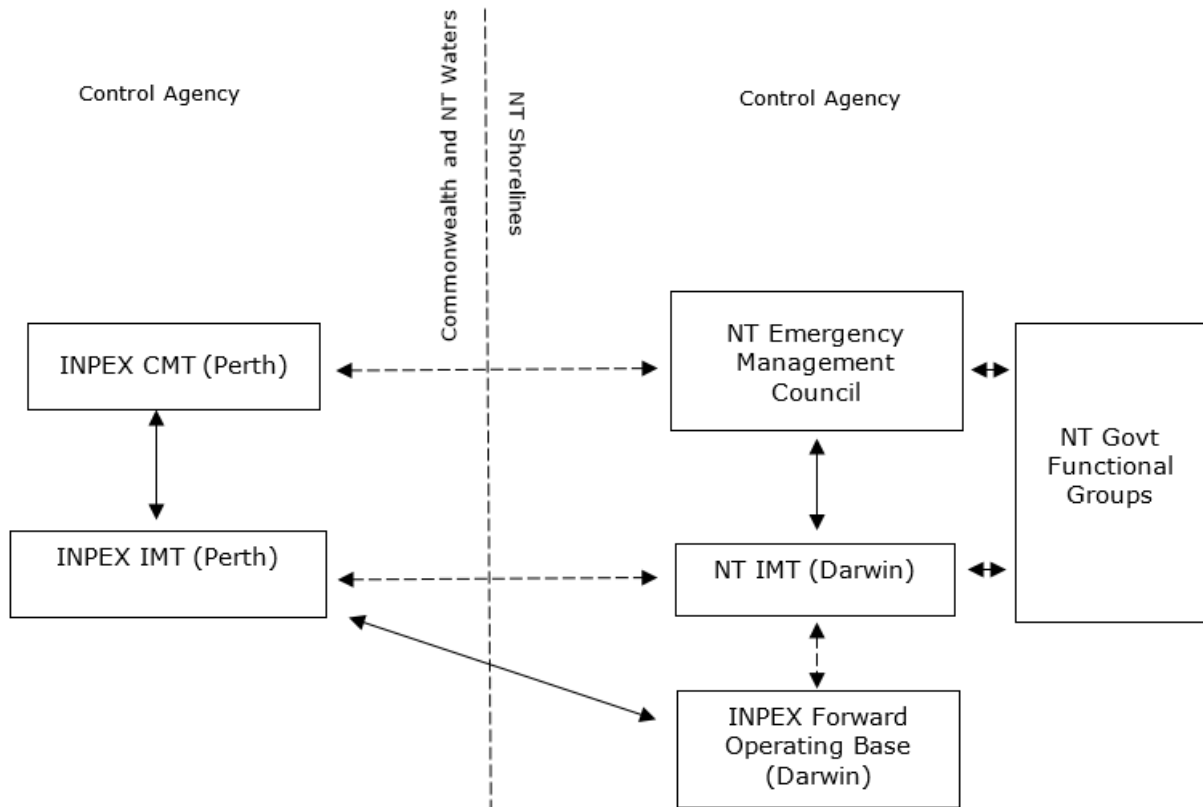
Control Agency

Commonwealth and NT Waters

NT Shorelines

Control Agency

INPEX CMT (Perth)

NT Emergency Management Council

NT Govt Functional Groups

INPEX IMT (Perth)

NT IMT (Darwin)

INPEX Forward Operating Base (Darwin)